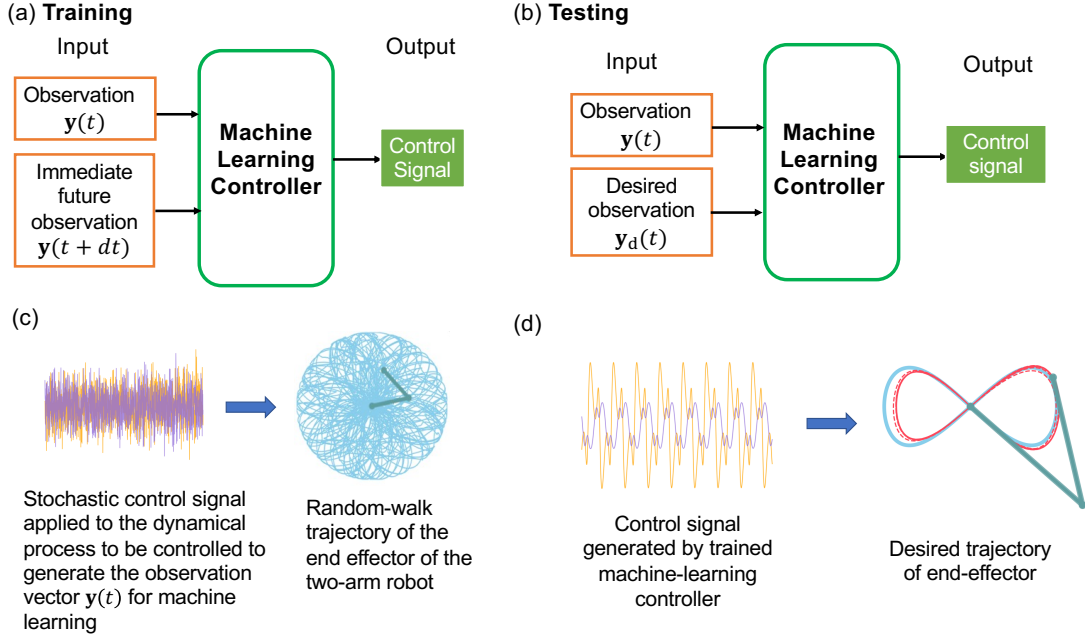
(a) **Training**

Input

Observation $\mathbf{y}(t)$

Immediate future observation $\mathbf{y}(t+dt)$

**Machine Learning Controller**

Output

Control Signal

(b) **Testing**

Input

Observation $\mathbf{y}(t)$

Desired observation $\mathbf{y}_{\mathrm{d}}(t)$

**Machine Learning Controller**

Output

Control signal

(c)

Stochastic control signal applied to the dynamical process to be controlled to generate the observation vector $\mathbf{y}(t)$ for machine learning

Random-walk trajectory of the end effector of the two-arm robot

(d)

Control signal generated by trained machine-learning controller

Desired trajectory of end-effector